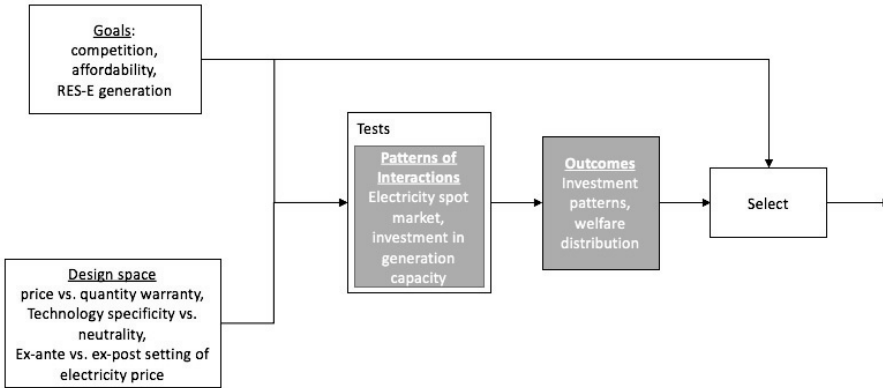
Goals:
competition,
affordability,
RES-E generation

Tests

Patterns of Interactions
Electricity spot market, investment in generation capacity

Outcomes
Investment patterns, welfare distribution

Select

Design space
price vs. quantity warranty,
Technology specificity vs. neutrality,
Ex-ante vs. ex-post setting of electricity price